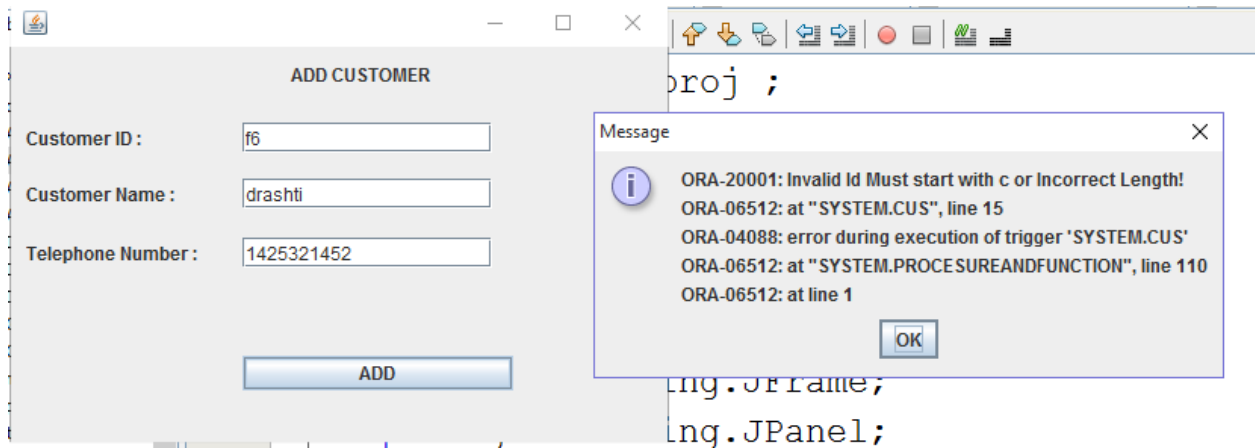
ADD CUSTOMER

Customer ID : f6

Customer Name : drashti

Telephone Number : 1425321452

ADD

proj ;

Message

ORA-20001: Invalid Id Must start with c or Incorrect Length!
ORA-06512: at "SYSTEM.CUS", line 15
ORA-04088: error during execution of trigger 'SYSTEM.CUS'
ORA-06512: at "SYSTEM.PROCESUREANDFUNCTION", line 110
ORA-06512: at line 1

OK

ing.JFrame;
ing.JPanel;